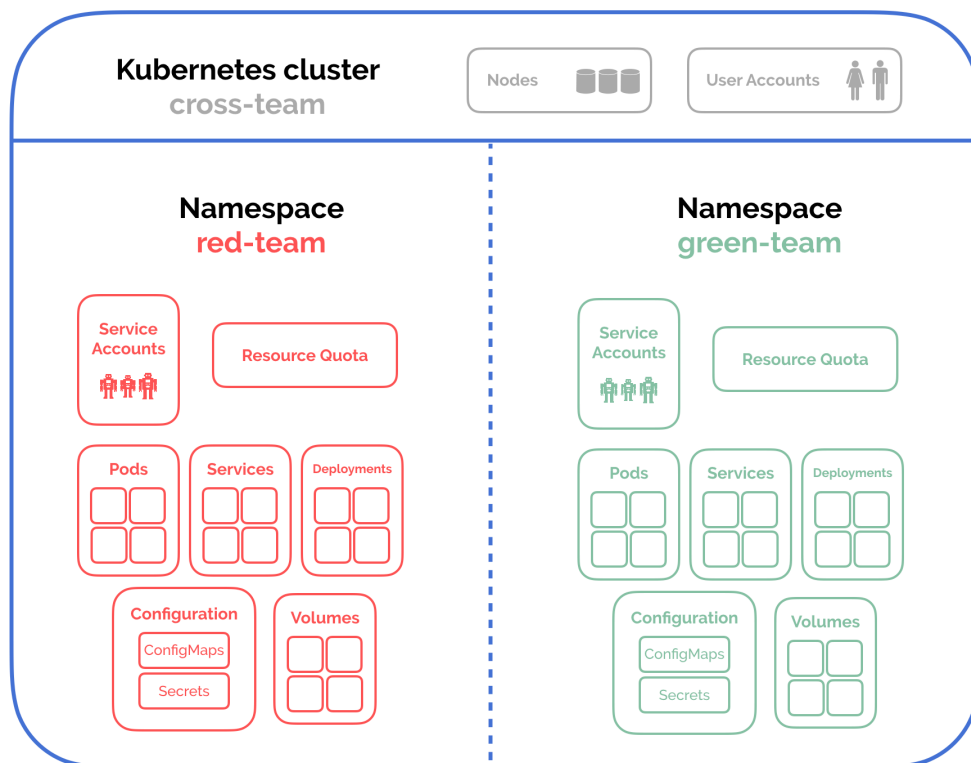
Kubernetes cluster
cross-team

Nodes

User Accounts

Namespace
red-team

Service Accounts

Resource Quota

Pods

Services

Deployments

Configuration

ConfigMaps

Secrets

Volumes

Namespace
green-team

Service Accounts

Resource Quota

Pods

Services

Deployments

Configuration

ConfigMaps

Secrets

Volumes